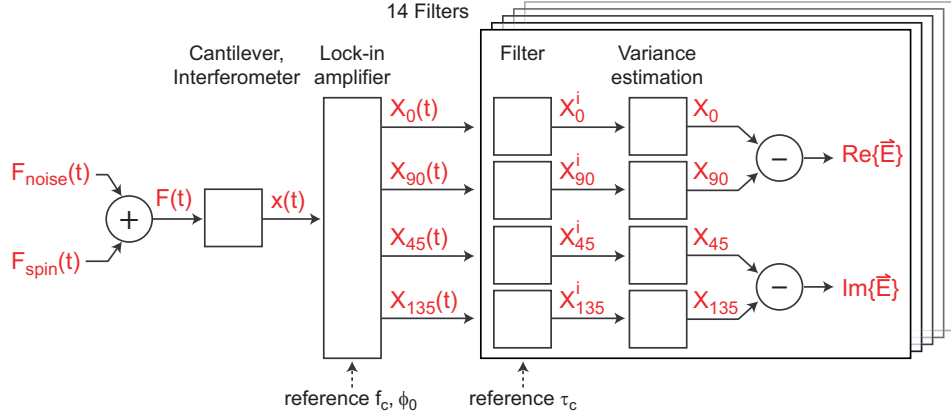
14 Filters

Cantilever, Interferometer

Lock-in amplifier

Filter

Variance estimation

$F_{noise}(t)$

$F_{spin}(t)$

+

$F(t)$

$x(t)$

$X_0(t)$

$X_{90}(t)$

$X_{45}(t)$

$X_{135}(t)$

$X_0^i$

$X_{90}^i$

$X_{45}^i$

$X_{135}^i$

$X_0$

$X_{90}$

$X_{45}$

$X_{135}$

−

−

$Re\{\vec{E}\}$

$Im\{\vec{E}\}$

reference $f_c$, $\phi_0$

reference $\tau_c$